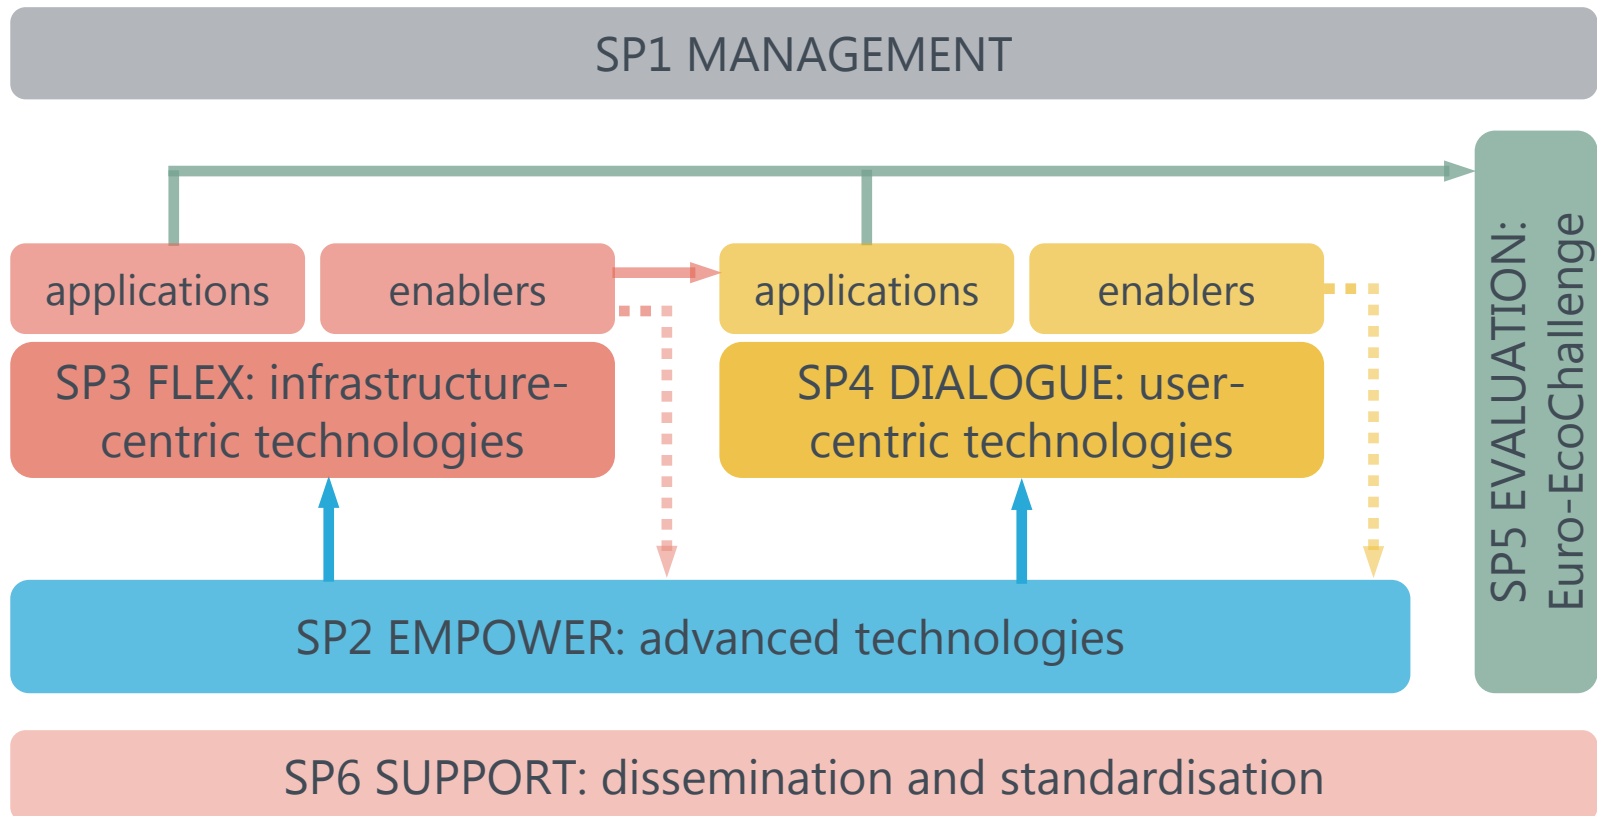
SP1 MANAGEMENT

applications

enablers

SP3 FLEX: infrastructure-centric technologies

applications

enablers

SP4 DIALOGUE: user-centric technologies

SP5 EVALUATION: Euro-EcoChallenge

SP2 EMPOWER: advanced technologies

SP6 SUPPORT: dissemination and standardisation